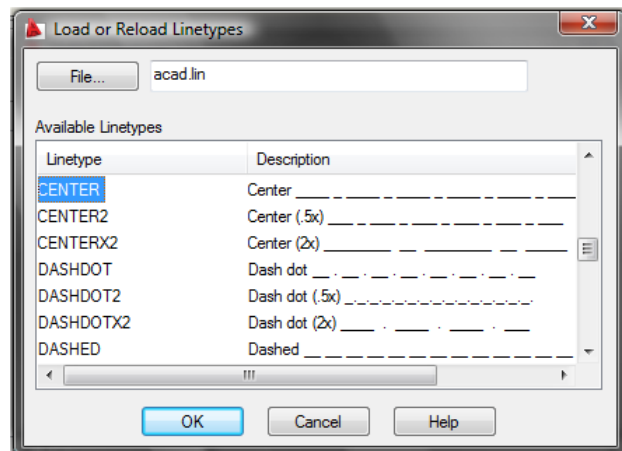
Load or Reload Linetypes

File...

acad.lin

Available Linetypes

| Linetype | Description |
|---|---|
| CENTER | Center ____ _ ____ _ ____ _ ____ _ ____ _ ____ |
| CENTER2 | Center (.5x) ___ _ ___ _ ___ _ ___ _ ___ _ ___ |
| CENTERX2 | Center (2x) ________ __ ________ __ _____ |
| DASHDOT | Dash dot __ . __ . __ . __ . __ . __ . __ |
| DASHDOT2 | Dash dot (.5x) _._._._._._._._._._._._._. |
| DASHDOTX2 | Dash dot (2x) ____ . ____ . ____ . ___ |
| DASHED | Dashed __ __ __ __ __ __ __ __ __ __ __ __ __ |

OK

Cancel

Help